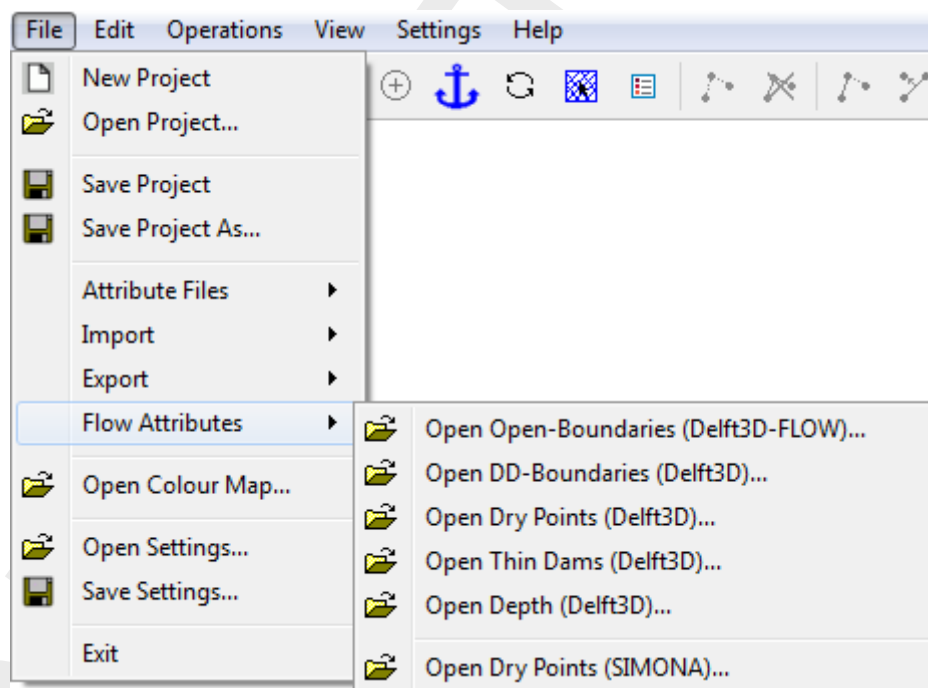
File Edit Operations View Settings Help

New Project
Open Project...

Save Project
Save Project As...

Attribute Files
Import
Export
Flow Attributes

Open Colour Map...

Open Settings...
Save Settings...

Exit

Open Open-Boundaries (Delft3D-FLOW)...
Open DD-Boundaries (Delft3D)...
Open Dry Points (Delft3D)...
Open Thin Dams (Delft3D)...
Open Depth (Delft3D)...

Open Dry Points (SIMONA)...